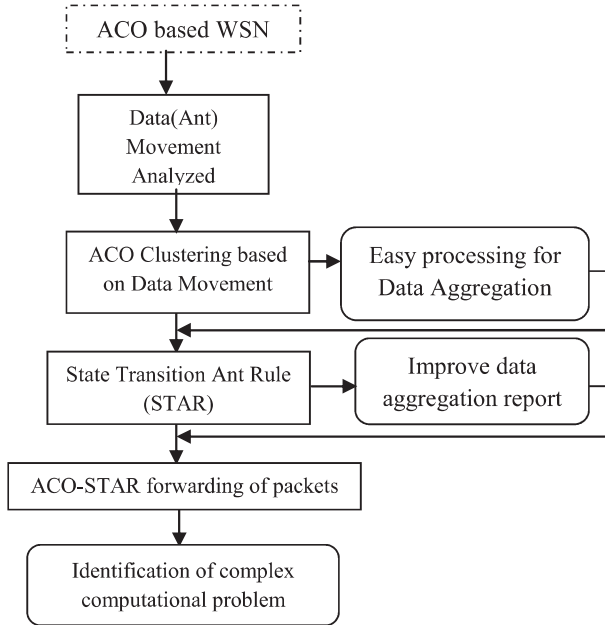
ACO based WSN

Data(Ant) Movement Analyzed

ACO Clustering based on Data Movement

Easy processing for Data Aggregation

State Transition Ant Rule (STAR)

Improve data aggregation report

ACO-STAR forwarding of packets

Identification of complex computational problem